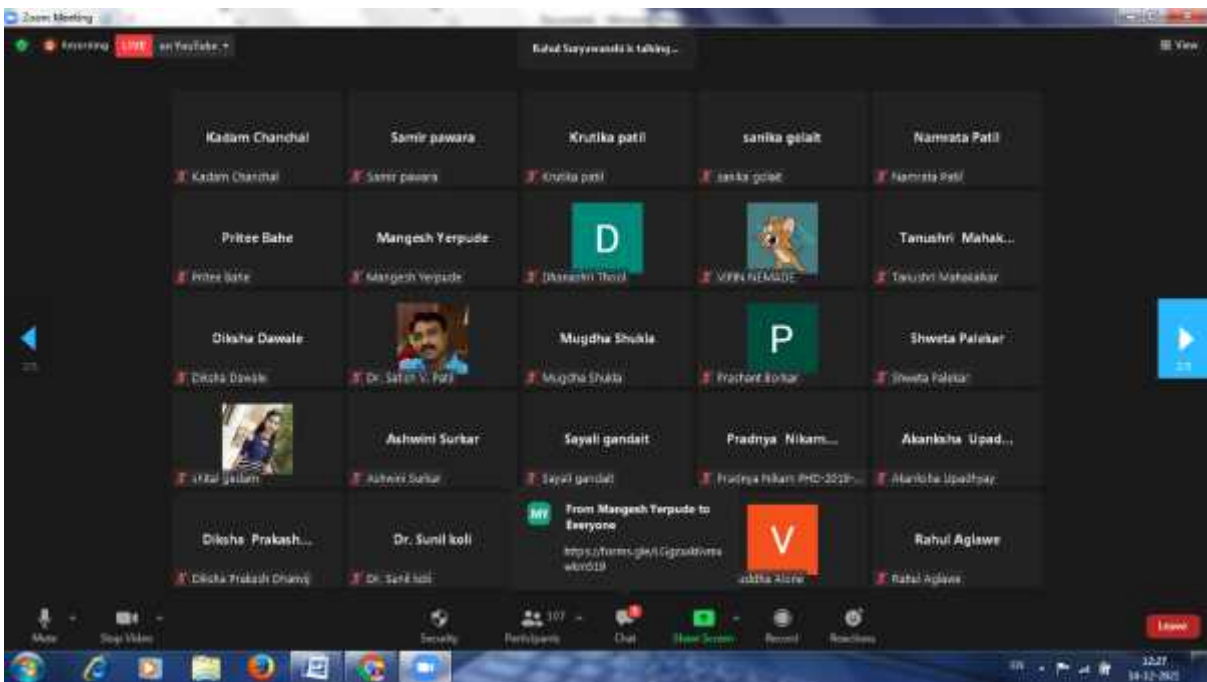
Zoom Meeting

Recording LIVE on YouTube

Rahul Suryawanshi is talking...

View

Kadam Chanchal
Kadam Chanchal

Samir pawara
Samir pawara

Krutika patil
Krutika patil

sanika gelait
sanika gelait

Namrata Patil
Namrata Patil

Pritee Bahe
Pritee Bahe

Mangesh Yerpude
Mangesh Yerpude

D
Dhanashri Thool

VIPIN NEMADE

Tanushri Mahak...
Tanushri Mahakalkar

Diksha Dawale
Diksha Dawale

Dr. Satish V. Patil

Mugdha Shukla
Mugdha Shukla

P
Prashant Korkar

Shweta Palekar
Shweta Palekar

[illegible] gadam

Ashwini Surkar
Ashwini Surkar

Sayali gandait
Sayali gandait

Pradnya Nikam...
Pradnya Nikam PHD-2019-...

Akanksha Upad...
Akanksha Upadhyay

Diksha Prakash...
Diksha Prakash Dhanoj

Dr. Sunil koli
Dr. Sunil koli

MY From Mangesh Yerpude to Everyone
https://forms.gle/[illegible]

V
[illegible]ddha Alone

Rahul Aglawe
Rahul Aglawe

2/3

Mute Stop Video Security Participants 107 Chat Share Screen Record Reactions Leave

12:27
14-12-2021